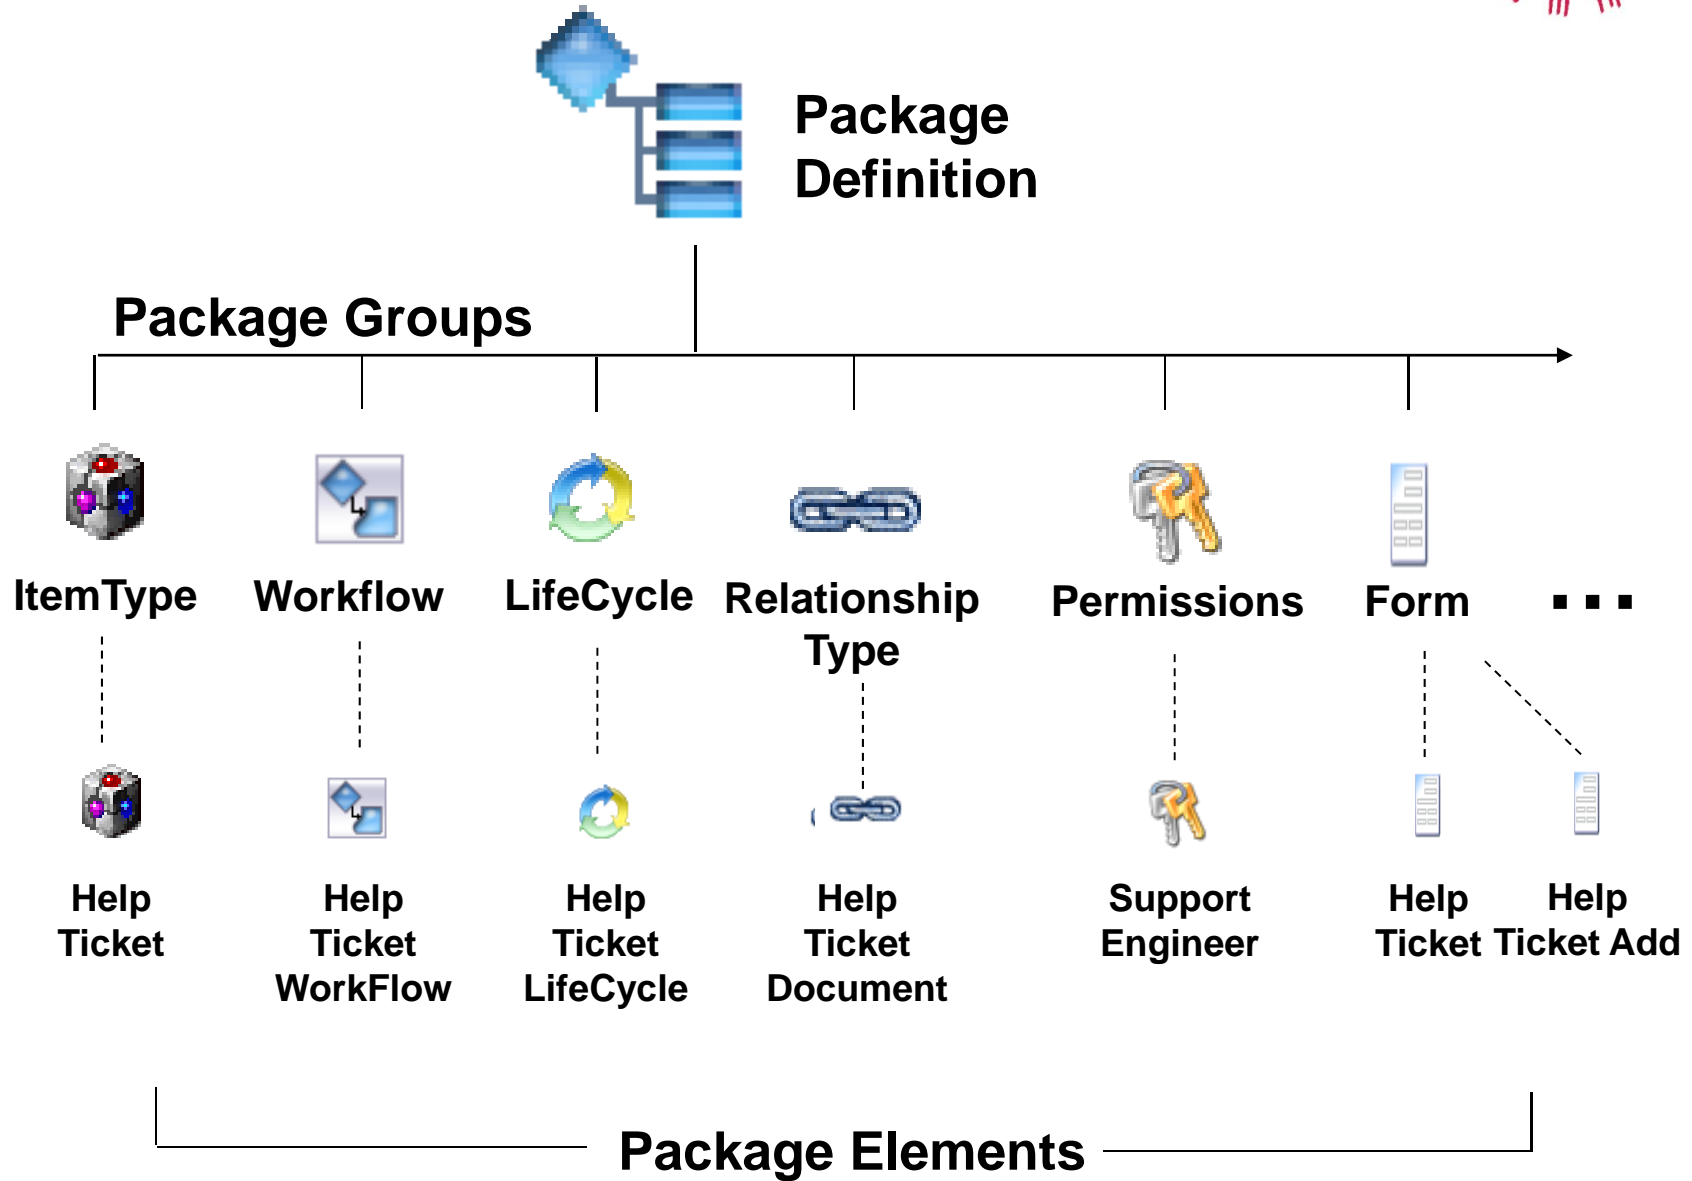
Package Definition

Package Groups

ItemType

Workflow

LifeCycle

Relationship Type

Permissions

Form

...

Help Ticket

Help Ticket WorkFlow

Help Ticket LifeCycle

Help Ticket Document

Support Engineer

Help Ticket

Help Ticket Add

Package Elements